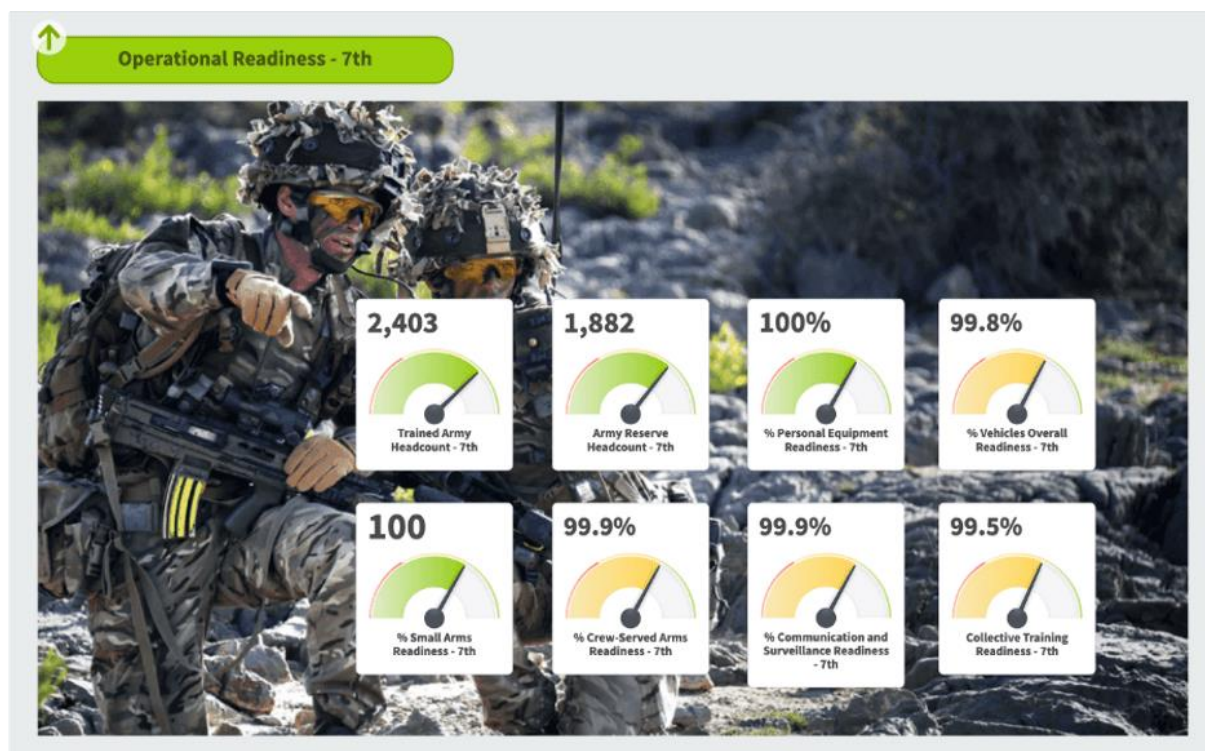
Operational Readiness - 7th

2,403
Trained Army Headcount - 7th

1,882
Army Reserve Headcount - 7th

100%
% Personal Equipment Readiness - 7th

99.8%
% Vehicles Overall Readiness - 7th

100
% Small Arms Readiness - 7th

99.9%
% Crew-Served Arms Readiness - 7th

99.9%
% Communication and Surveillance Readiness - 7th

99.5%
Collective Training Readiness - 7th